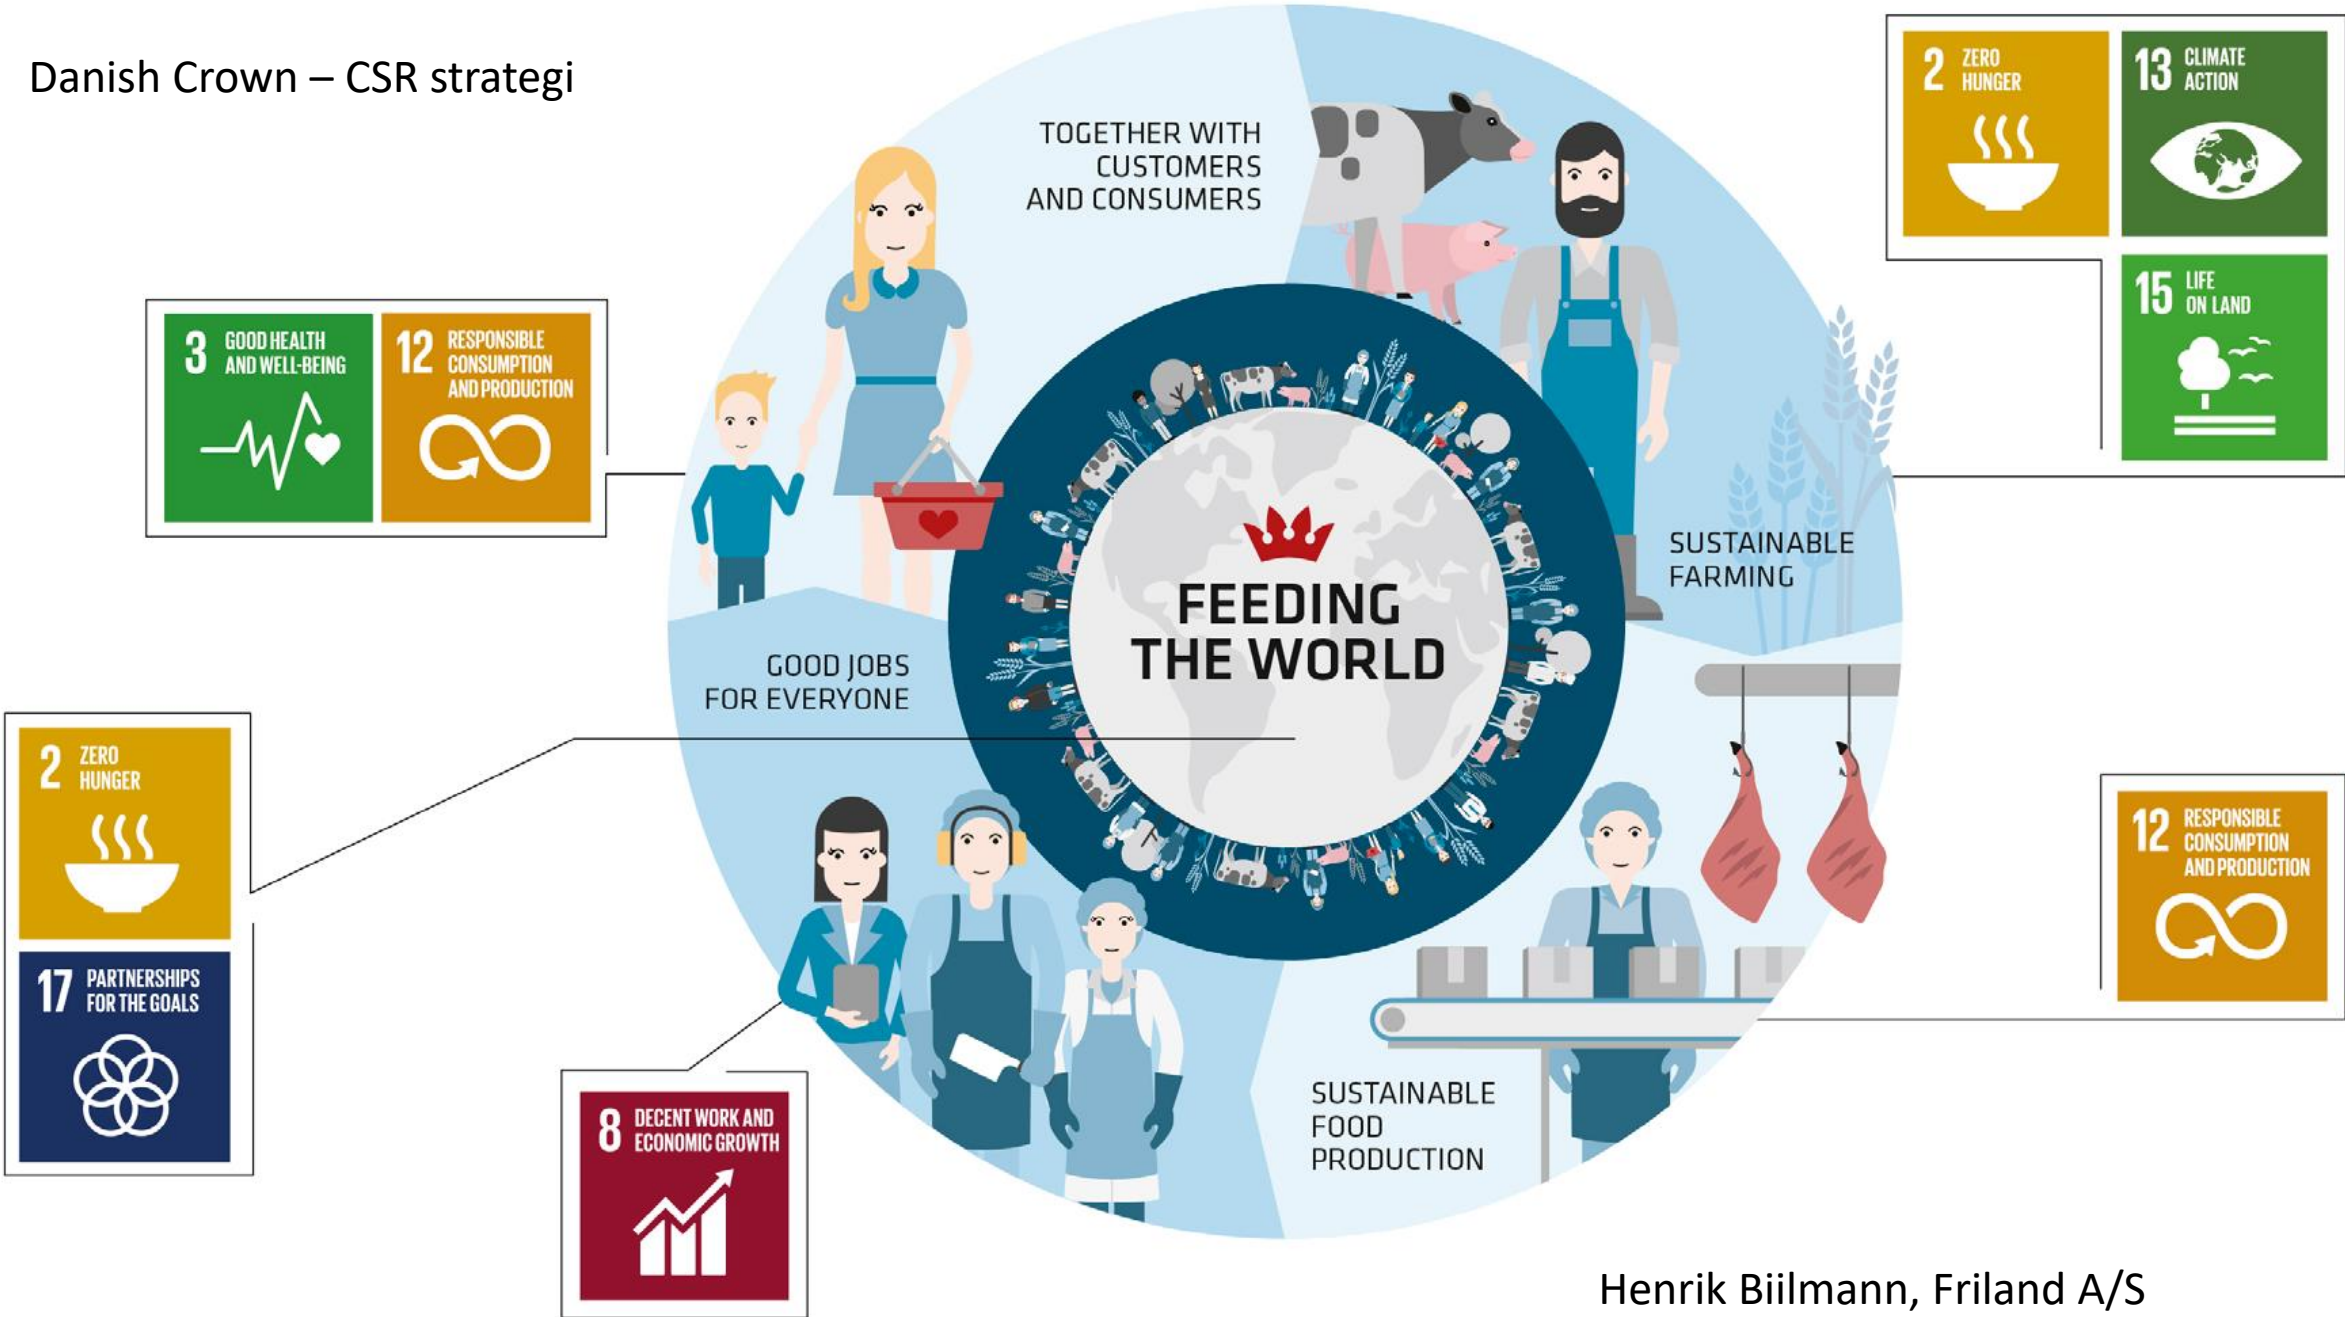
Danish Crown – CSR strategi

TOGETHER WITH CUSTOMERS AND CONSUMERS

2 ZERO HUNGER

13 CLIMATE ACTION

15 LIFE ON LAND

3 GOOD HEALTH AND WELL-BEING

12 RESPONSIBLE CONSUMPTION AND PRODUCTION

FEEDING THE WORLD

SUSTAINABLE FARMING

GOOD JOBS FOR EVERYONE

2 ZERO HUNGER

17 PARTNERSHIPS FOR THE GOALS

12 RESPONSIBLE CONSUMPTION AND PRODUCTION

8 DECENT WORK AND ECONOMIC GROWTH

SUSTAINABLE FOOD PRODUCTION

Henrik Biilmann, Friland A/S